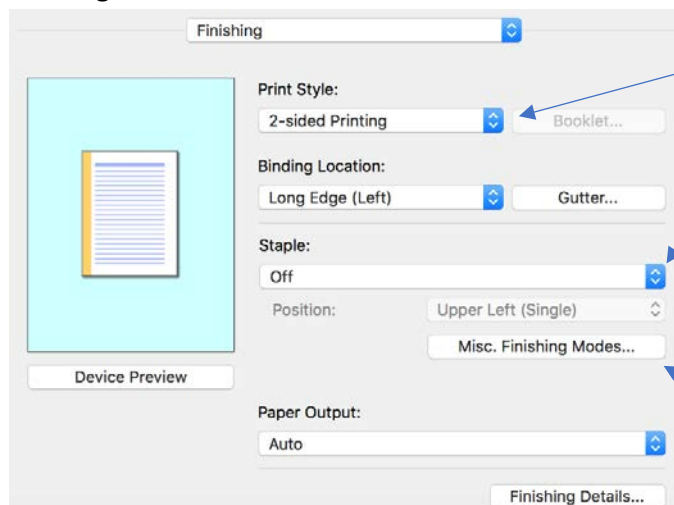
Finishing

Print Style:
2-sided Printing
Booklet...

Binding Location:
Long Edge (Left)
Gutter...

Staple:
Off
Position:
Upper Left (Single)
Misc. Finishing Modes...

Device Preview

Paper Output:
Auto

Finishing Details...